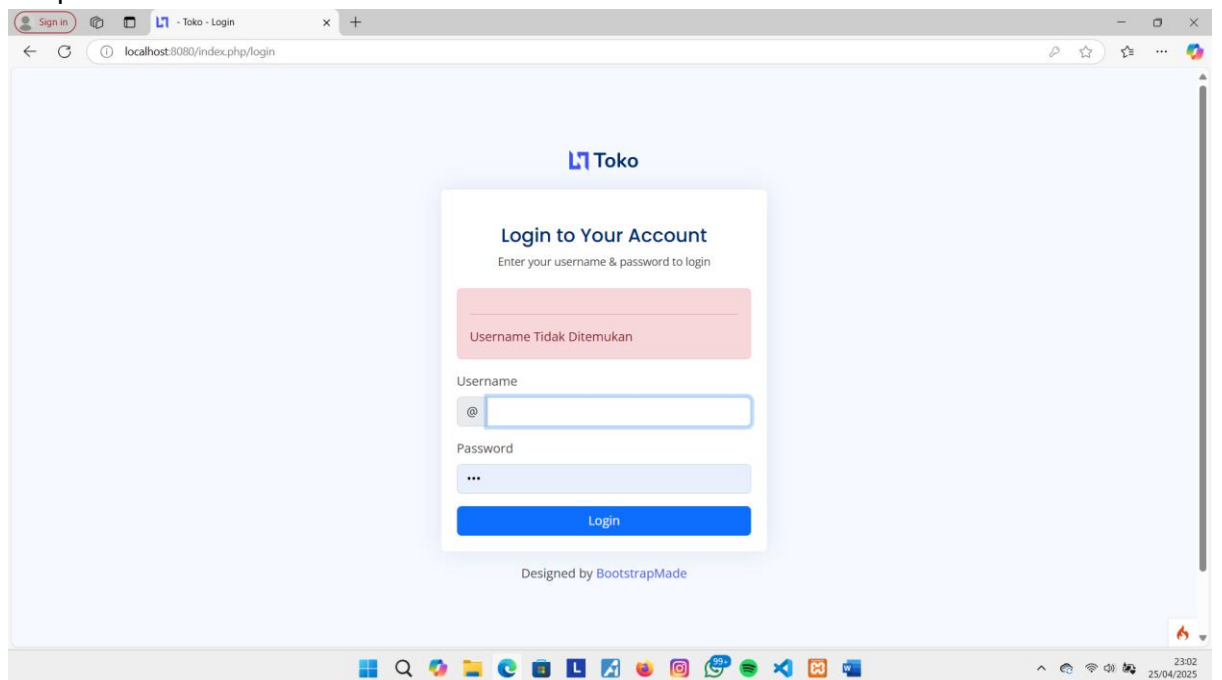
Sign in

- Toko - Login

localhost:8080/index.php/login

Toko

Login to Your Account

Enter your username & password to login

Username Tidak Ditemukan

Username

@

Password

•••

Login

Designed by BootstrapMade

99+

23:02
25/04/2025